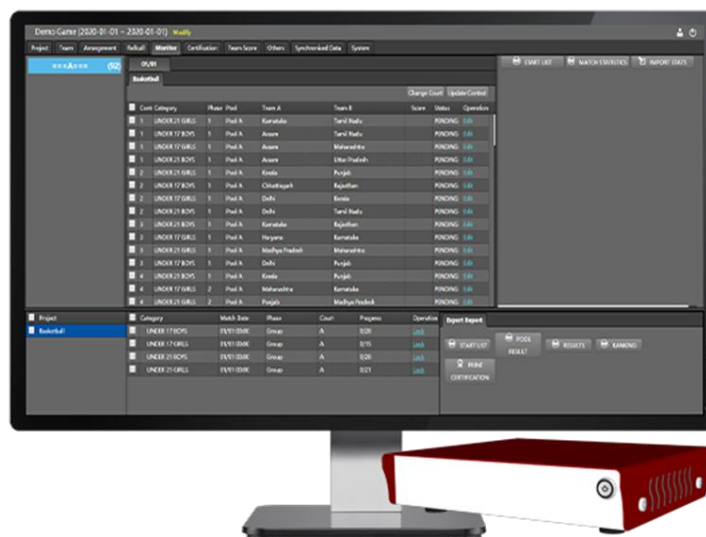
Demo Game (2020-01-01 ~ 2020-01-01) Modify

Project | Team | Arrangement | Rollcall | Monitor | Certification | Team Score | Others | Synchronized Data | System

<<<<A>>>> (52)

01/01

Basketball

Change Court | Update Control

START LIST | MATCH STATISTICS | IMPORT STATS

| Cort | Category | Phase | Pool | Team A | Team B | Score | Status | Operation |
|---|---|---|---|---|---|---|---|---|
| 1 | UNDER 21 GIRLS | 1 | Pool A | Karnataka | Tamil Nadu | | PENDING | Edit |
| 1 | UNDER 17 BOYS | 1 | Pool A | Assam | Tamil Nadu | | PENDING | Edit |
| 1 | UNDER 17 GIRLS | 1 | Pool A | Assam | Maharashtra | | PENDING | Edit |
| 1 | UNDER 21 BOYS | 1 | Pool A | Assam | Uttar Pradesh | | PENDING | Edit |
| 2 | UNDER 21 GIRLS | 1 | Pool A | Kerala | Punjab | | PENDING | Edit |
| 2 | UNDER 17 BOYS | 1 | Pool A | Chhattisgarh | Rajasthan | | PENDING | Edit |
| 2 | UNDER 17 GIRLS | 1 | Pool A | Delhi | Kerala | | PENDING | Edit |
| 2 | UNDER 21 BOYS | 1 | Pool A | Delhi | Tamil Nadu | | PENDING | Edit |
| 3 | UNDER 21 GIRLS | 1 | Pool A | Karnataka | Rajasthan | | PENDING | Edit |
| 3 | UNDER 17 GIRLS | 1 | Pool A | Haryana | Karnataka | | PENDING | Edit |
| 3 | UNDER 21 BOYS | 1 | Pool A | Madhya Pradesh | Maharashtra | | PENDING | Edit |
| 3 | UNDER 21 GIRLS | 1 | Pool A | Delhi | Punjab | | PENDING | Edit |
| 4 | UNDER 21 BOYS | 1 | Pool A | Kerala | Punjab | | PENDING | Edit |
| 4 | UNDER 17 BOYS | 2 | Pool A | Maharashtra | Karnataka | | PENDING | Edit |
| 4 | UNDER 17 GIRLS | 2 | Pool A | Punjab | Madhya Pradesh | | PENDING | Edit |

Project
Basketball

| Category | Match Date | Phase | Court | Progress | Operation |
|---|---|---|---|---|---|
| UNDER 17 BOYS | 01/01 00:00 | Group | A | 0/28 | Lock |
| UNDER 17 GIRLS | 01/01 00:00 | Group | A | 0/15 | Lock |
| UNDER 21 BOYS | 01/01 00:00 | Group | A | 0/28 | Lock |
| UNDER 21 GIRLS | 01/01 00:00 | Group | A | 0/21 | Lock |

Export Report

START LIST | POOL RESULT | RESULTS | RANKING | PRINT CERTIFICATION